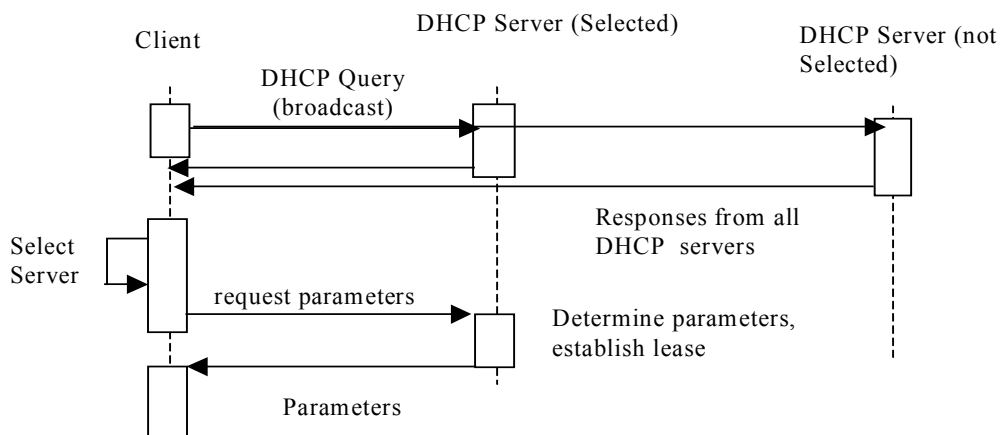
Client

DHCP Server (Selected)

DHCP Server (not Selected)

DHCP Query (broadcast)

Responses from all DHCP servers

Select Server

request parameters

Determine parameters, establish lease

Parameters